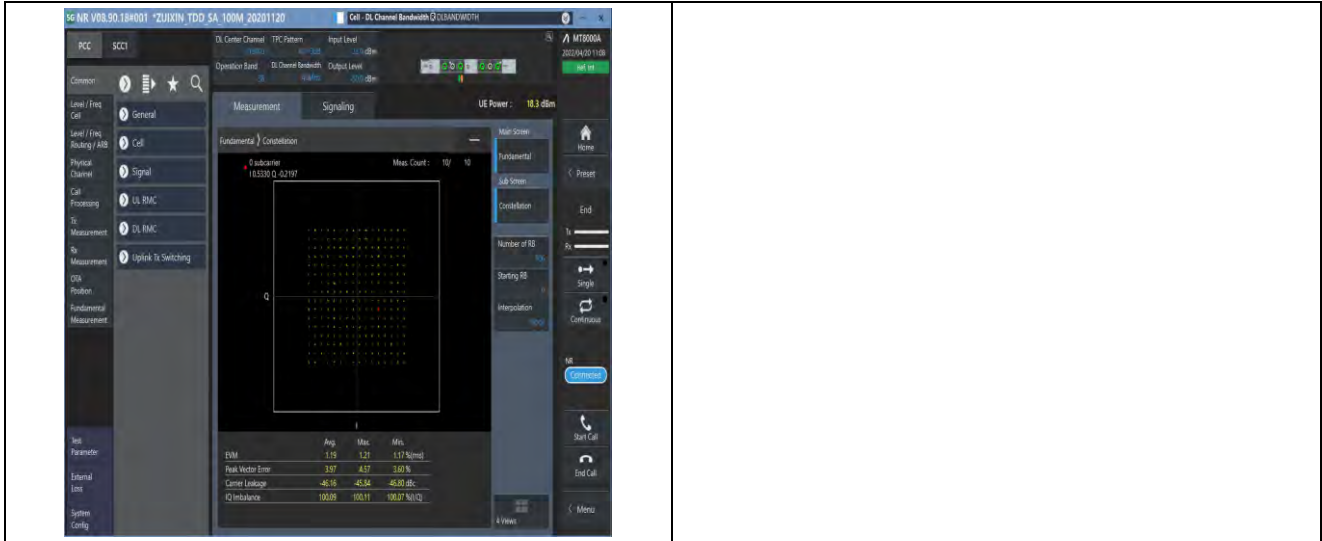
5G NR V08.90.18#001 *ZUIXIN_TDD_SA_100M_20201120

Cell - DL Channel Bandwidth DLBANDWIDTH

MT8000A
2022/04/20 11:08
Ref. Int

PCC SCC1

DL Center Channel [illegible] TPC Pattern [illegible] Input Level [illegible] dBm
Operation Band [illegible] DL Channel Bandwidth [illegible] Output Level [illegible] dBm

Common

Level / Freq Cell
Level / Freq Routing / ARB
Physical Channel
Call Processing
Tx Measurement
Rx Measurement
OTA Position
Fundamental Measurement

General
Cell
Signal
UL RMC
DL RMC
Uplink Tx Switching

Measurement Signaling

UE Power : 18.3 dBm

Fundamental Constellation

0 subcarrier
I 0.5330 Q -0.2197

Meas. Count : 10/ 10

Q

I

| | Avg. | Max. | Min. | |
|---|---|---|---|---|
| EVM | 1.19 | 1.21 | 1.17 | %(rms) |
| Peak Vector Error | 3.97 | 4.57 | 3.60 | % |
| Carrier Leakage | -46.16 | -45.84 | -46.80 | dBc |
| IQ Imbalance | 100.09 | 100.11 | 100.07 | %(I/Q) |

Main Screen
Fundamental
Sub Screen
Constellation
Number of RB
Starting RB
Interpolation
4 Views

Test Parameter
External Loss
System Config

Home
Preset
End
Tx
Rx
Single
Continuous
NR
Connected
Start Call
End Call
Menu